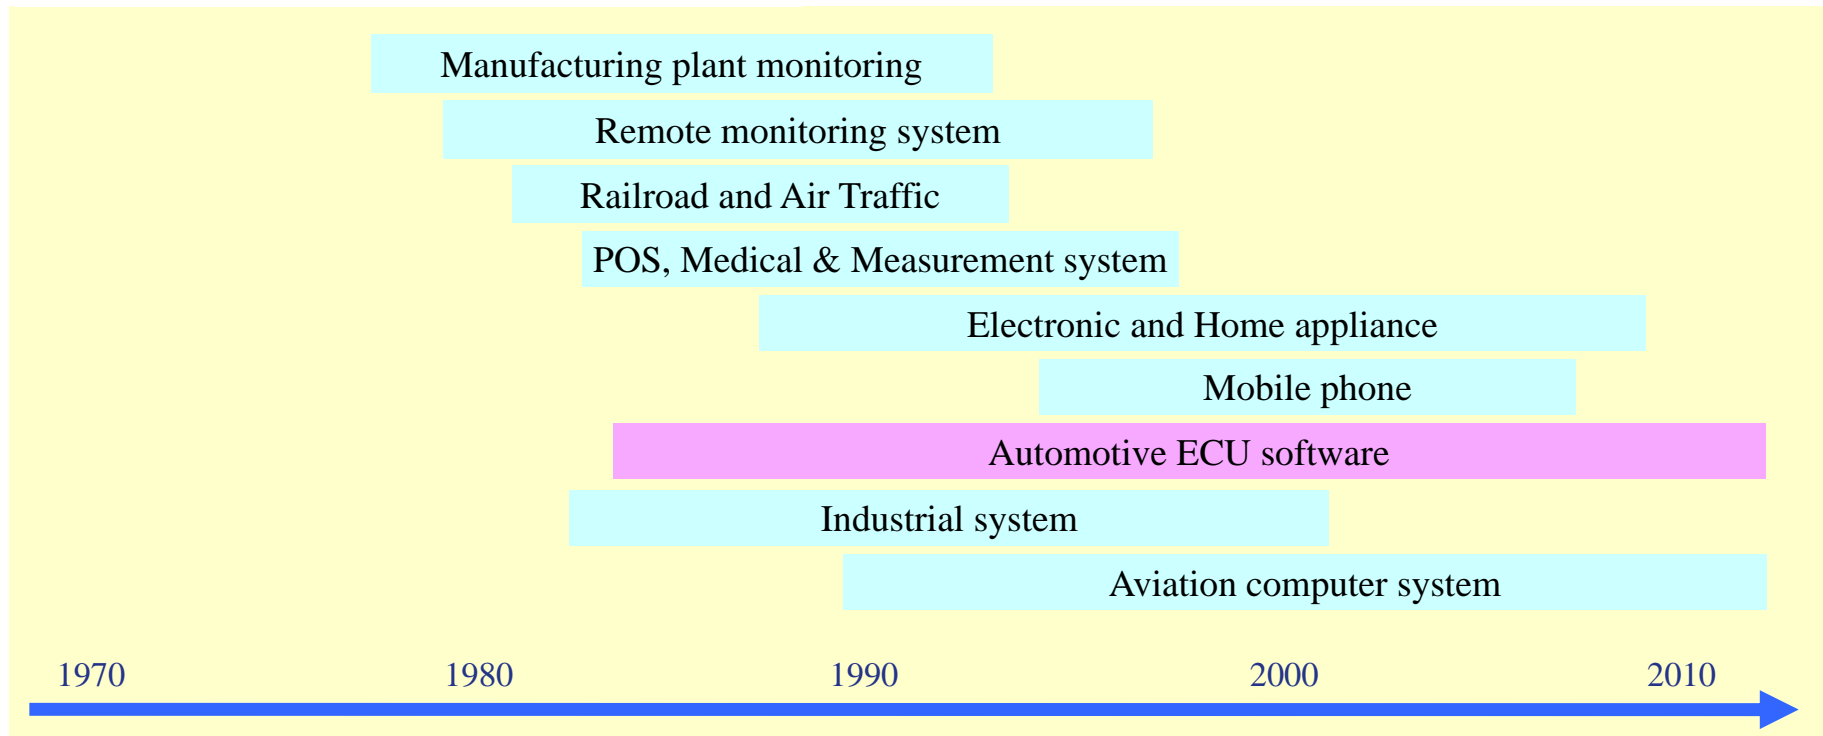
Manufacturing plant monitoring

Remote monitoring system

Railroad and Air Traffic

POS, Medical & Measurement system

Electronic and Home appliance

Mobile phone

Automotive ECU software

Industrial system

Aviation computer system

1970 1980 1990 2000 2010